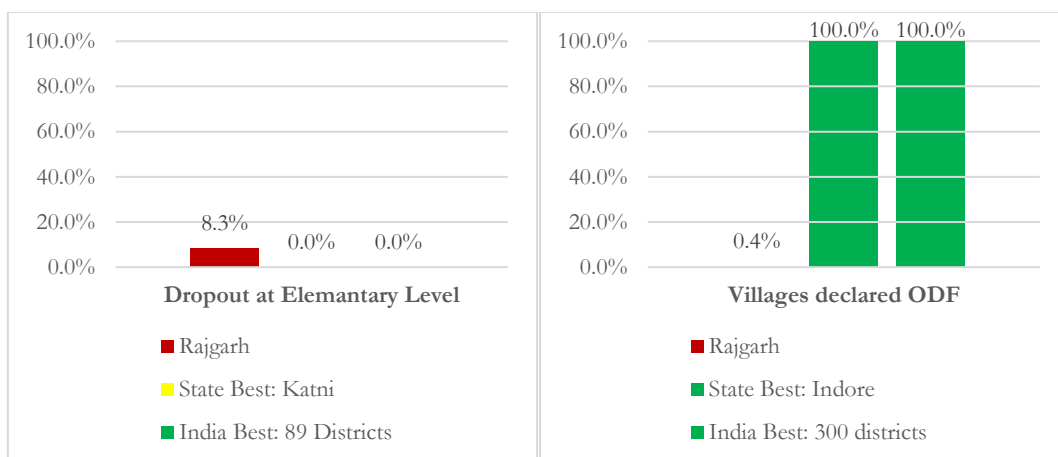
100.0%
80.0%
60.0%
40.0%
20.0%
0.0%

8.3%
0.0%
0.0%

Dropout at Elemantary Level

Rajgarh
State Best: Katni
India Best: 89 Districts

100.0%
80.0%
60.0%
40.0%
20.0%
0.0%

0.4%
100.0%
100.0%

Villages declared ODF

Rajgarh
State Best: Indore
India Best: 300 districts